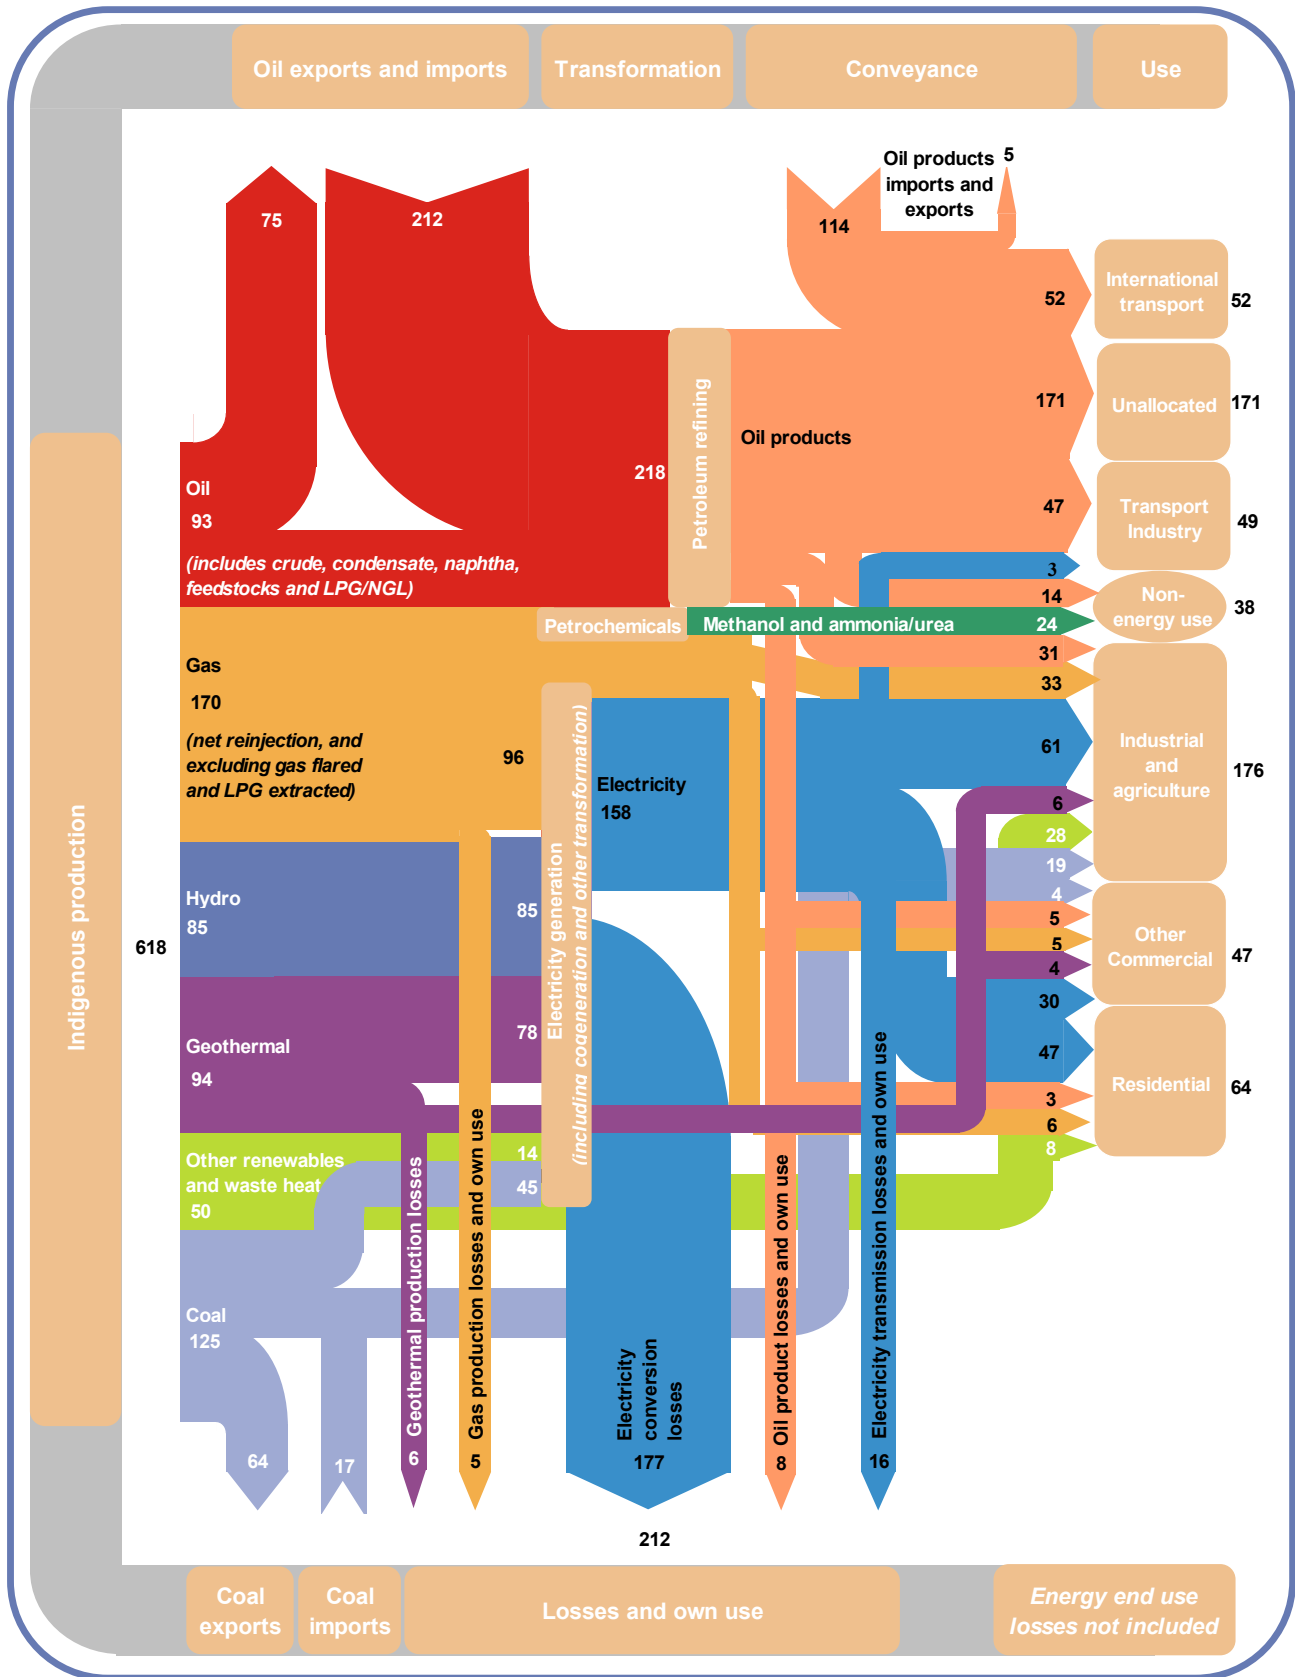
Oil exports and imports
Transformation
Conveyance
Use

Oil products imports and exports
5
114
75
212
52
International transport
52
171
Unallocated
171
Oil products
Petroleum refining
218
47
Transport Industry
49
Oil
93
(includes crude, condensate, naphtha, feedstocks and LPG/NGL)
3
14
Non-energy use
38
Petrochemicals
Methanol and ammonia/urea
24
31
Gas
170
(net reinjection, and excluding gas flared and LPG extracted)
33
96
Electricity generation (including cogeneration and other transformation)
Electricity
158
61
Industrial and agriculture
176
6
28
19
Hydro
85
85
4
5
Other Commercial
47
5
618
Indigenous production
4
30
Geothermal
94
78
47
Residential
64
3
6
Other renewables and waste heat
50
14
45
8
Coal
125
Geothermal production losses
Gas production losses and own use
Electricity conversion losses
Oil product losses and own use
Electricity transmission losses and own use
64
17
6
5
177
8
16
212
Coal exports
Coal imports
Losses and own use
Energy end use losses not included